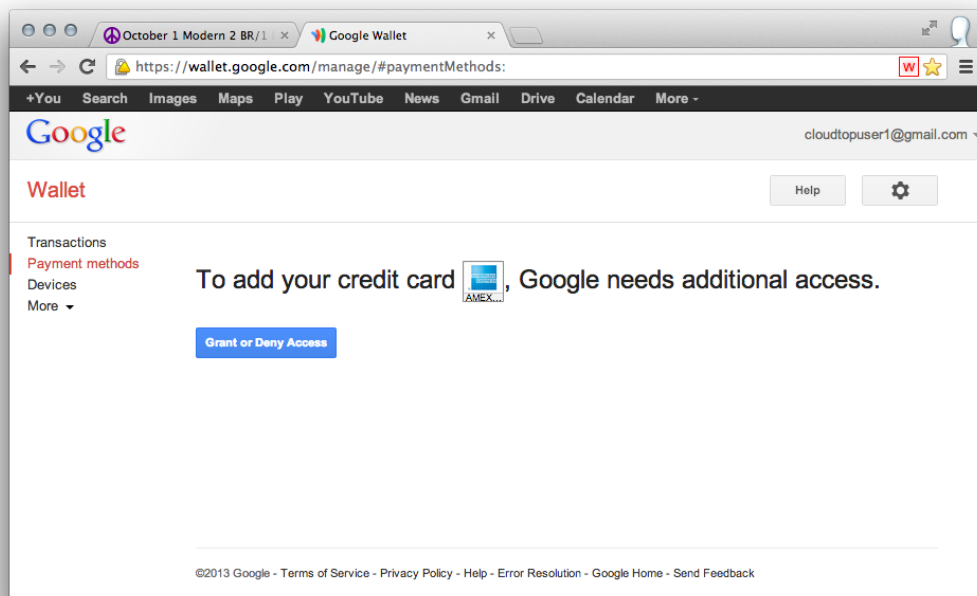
October 1 Modern 2 BR/1 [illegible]

Google Wallet

https://wallet.google.com/manage/#paymentMethods:

W

+You Search Images Maps Play YouTube News Gmail Drive Calendar More

Google

cloudtopuser1@gmail.com

Wallet

Help

Transactions
Payment methods
Devices
More

To add your credit card AMEX..., Google needs additional access.

Grant or Deny Access

©2013 Google - Terms of Service - Privacy Policy - Help - Error Resolution - Google Home - Send Feedback